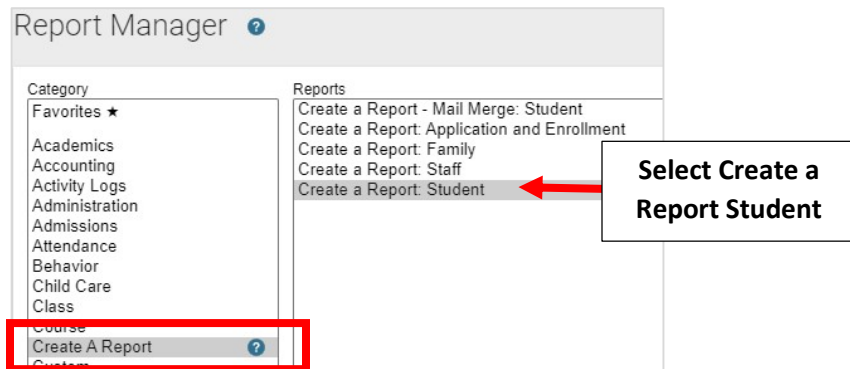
Report Manager ?

Category
Favorites ★

Academics
Accounting
Activity Logs
Administration
Admissions
Attendance
Behavior
Child Care
Class
Course
Create A Report ?
Custom

Reports
Create a Report - Mail Merge: Student
Create a Report: Application and Enrollment
Create a Report: Family
Create a Report: Staff
Create a Report: Student

Select Create a Report Student